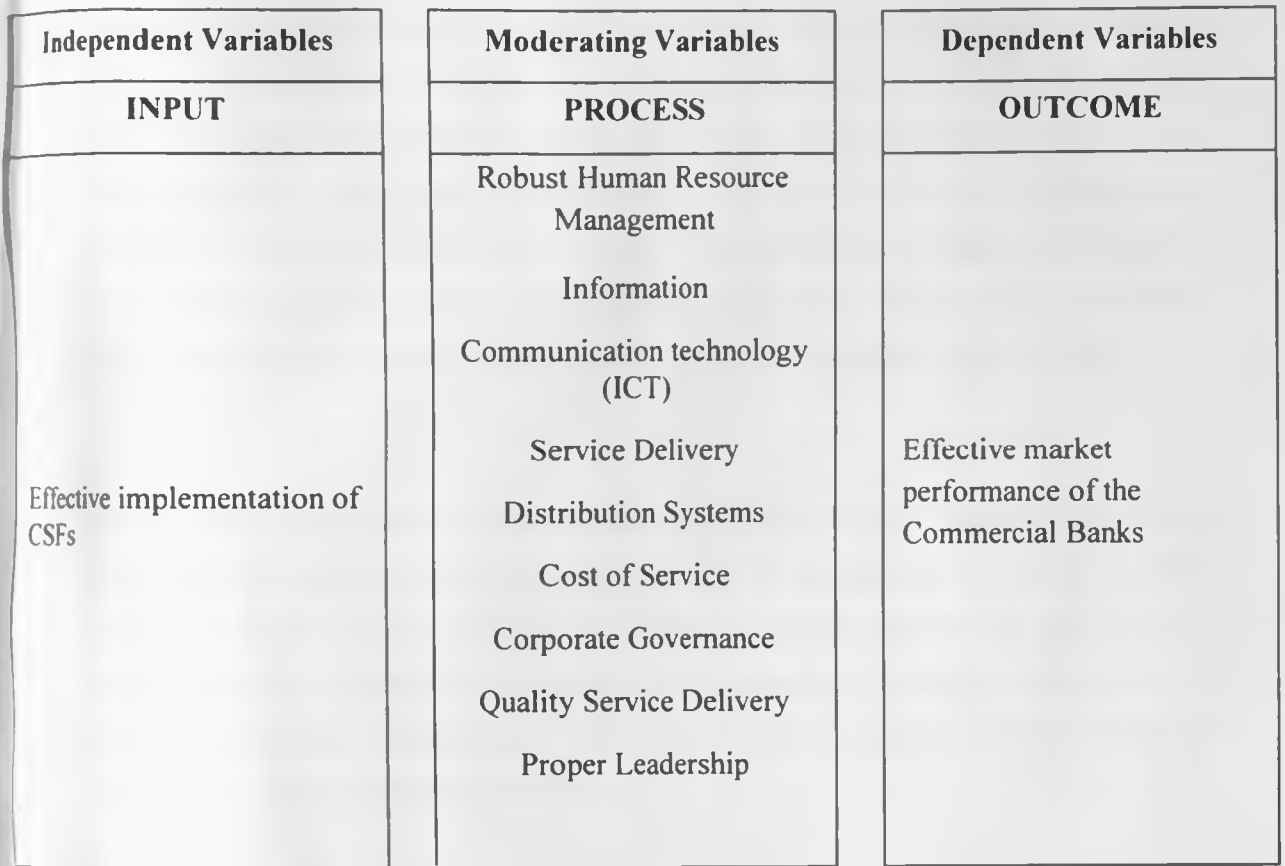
| Independent Variables | Moderating Variables | Dependent Variables |
|---|---|---|
| INPUT | PROCESS | OUTCOME |
| Effective implementation of CSFs | Robust Human Resource Management<br>Information<br>Communication technology (ICT)<br>Service Delivery<br>Distribution Systems<br>Cost of Service<br>Corporate Governance<br>Quality Service Delivery<br>Proper Leadership | Effective market performance of the Commercial Banks |